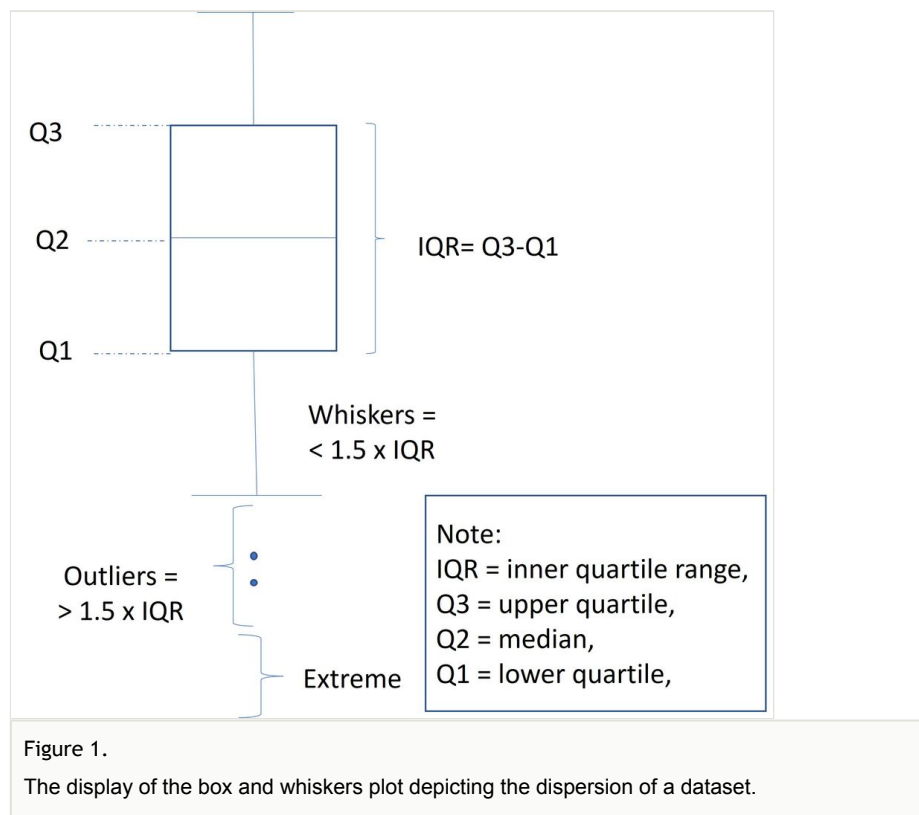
Q3

Q2

IQR= Q3-Q1

Q1

Whiskers = < 1.5 x IQR

Outliers = > 1.5 x IQR

Extreme

Note:
IQR = inner quartile range,
Q3 = upper quartile,
Q2 = median,
Q1 = lower quartile,

Figure 1.

The display of the box and whiskers plot depicting the dispersion of a dataset.